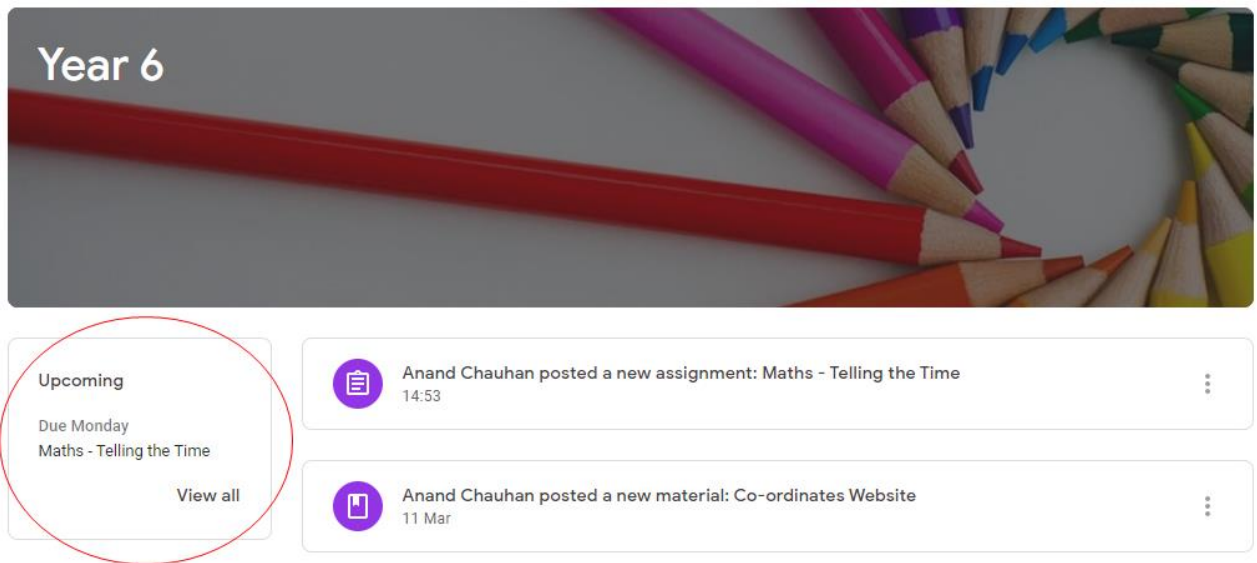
Year 6

Upcoming

Due Monday
Maths - Telling the Time

View all

Anand Chauhan posted a new assignment: Maths - Telling the Time
14:53

Anand Chauhan posted a new material: Co-ordinates Website
11 Mar